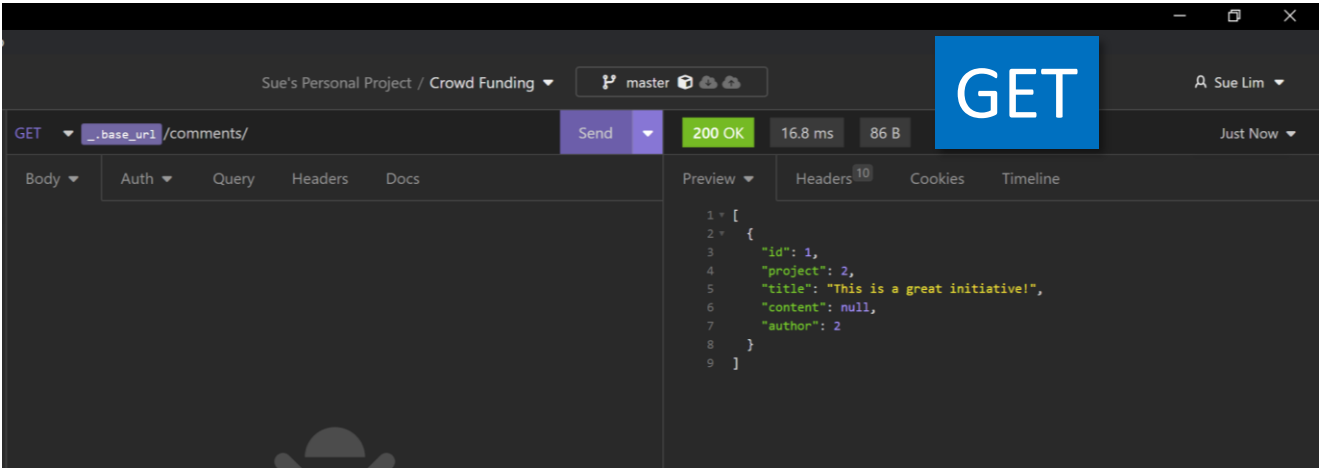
Sue's Personal Project / Crowd Funding ▾ master

GET

Sue Lim ▾

GET ▾ _.base_url /comments/ Send ▾ 200 OK 16.8 ms 86 B Just Now ▾

Body ▾ Auth ▾ Query Headers Docs

Preview ▾ Headers 10 Cookies Timeline

1 [
2 {
3 "id": 1,
4 "project": 2,
5 "title": "This is a great initiative!",
6 "content": null,
7 "author": 2
8 }
9 ]